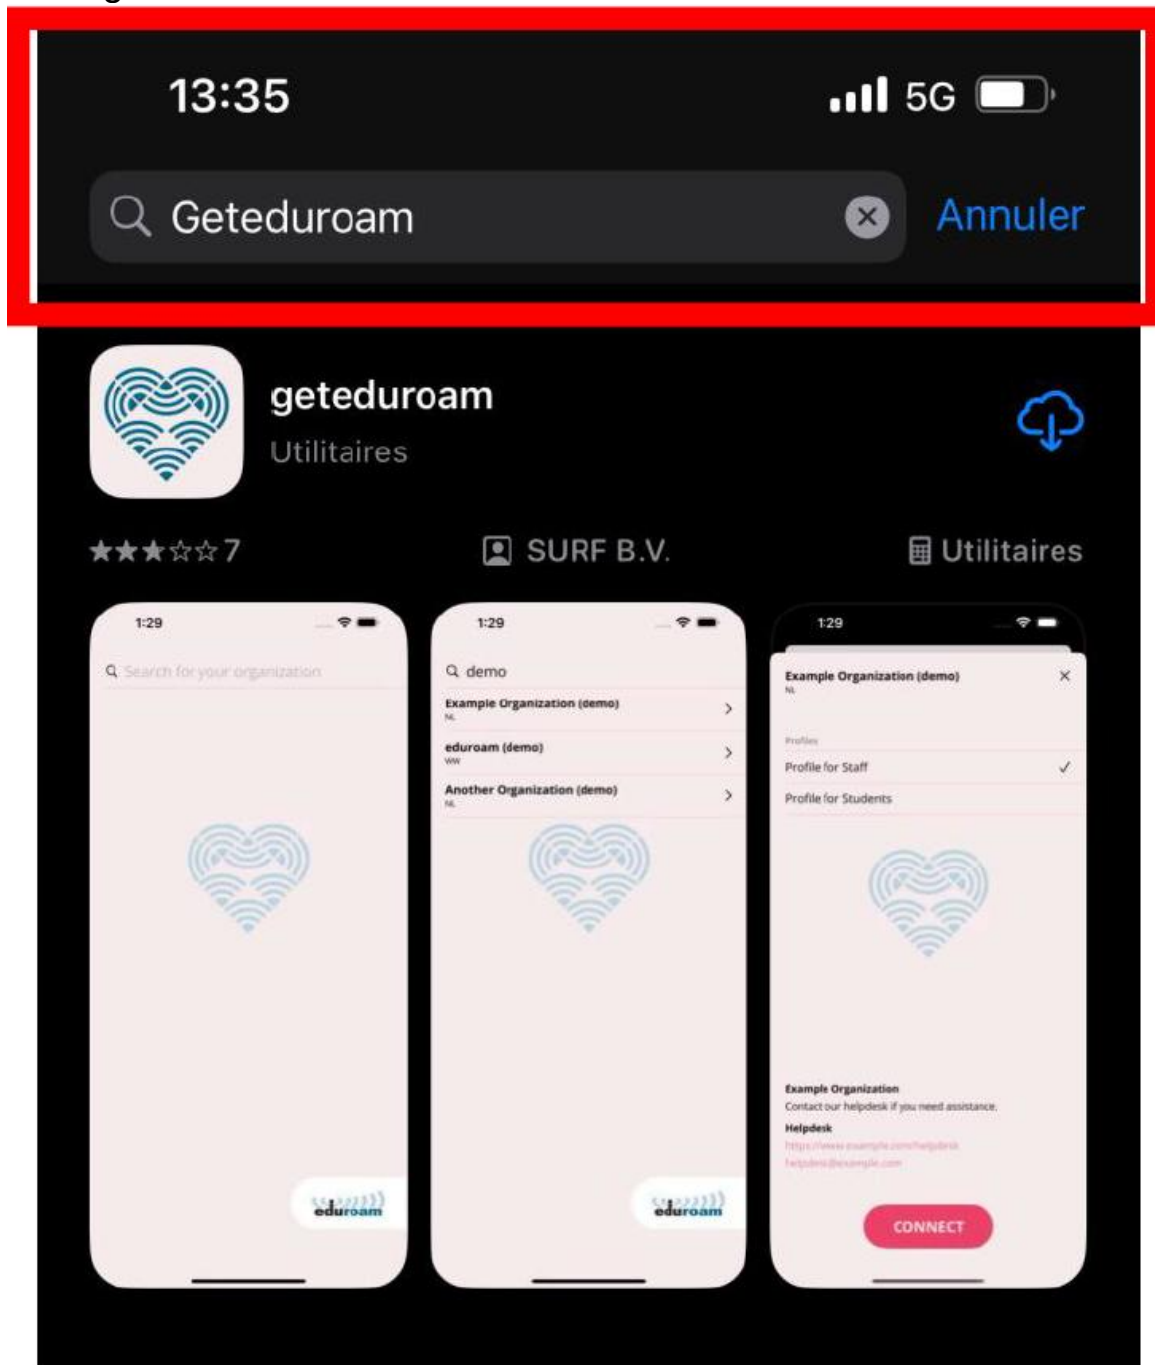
13:35

5G

Geteduroam

Annuler

geteduroam

Utilitaires

★★★☆☆ 7

SURF B.V.

Utilitaires

1:29

Search for your organization

eduroam

1:29

demo

Example Organization (demo)
NL

eduroam (demo)
WW

Another Organization (demo)
NL

eduroam

1:29

Example Organization (demo)
NL

Profiles

Profile for Staff

Profile for Students

Example Organization

Contact our helpdesk if you need assistance.

Helpdesk

https://www.example.com/helpdesk

helpdesk@example.com

CONNECT